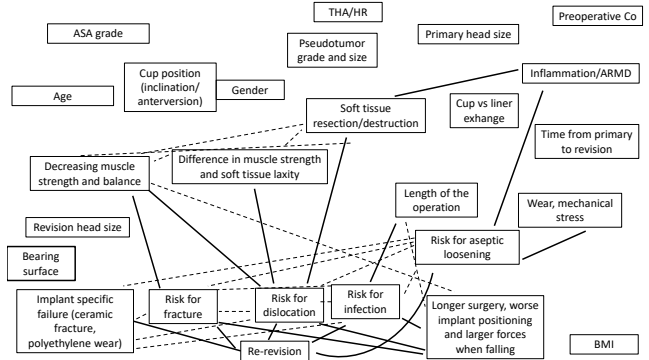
THA/HR

Preoperative Co

ASA grade

Pseudotumor grade and size

Primary head size

Cup position (inclination/ anterversion)

Gender

Inflammation/ARMD

Age

Cup vs liner exhange

Soft tissue resection/destruction

Time from primary to revision

Decreasing muscle strength and balance

Difference in muscle strength and soft tissue laxity

Length of the operation

Wear, mechanical stress

Revision head size

Risk for aseptic loosening

Bearing surface

Implant specific failure (ceramic fracture, polyethylene wear)

Risk for fracture

Risk for dislocation

Risk for infection

Longer surgery, worse implant positioning and larger forces when falling

BMI

Re-revision